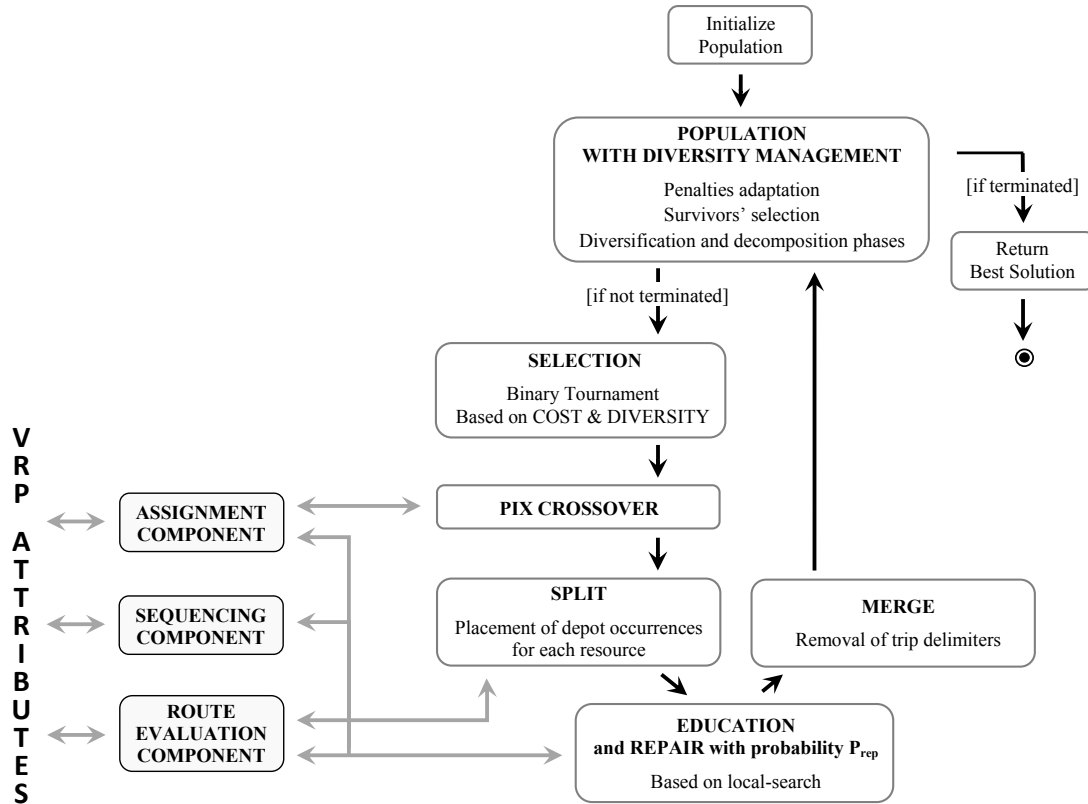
Initialize Population

POPULATION WITH DIVERSITY MANAGEMENT

Penalties adaptation
Survivors' selection
Diversification and decomposition phases

[if terminated]

Return Best Solution

[if not terminated]

SELECTION

Binary Tournament
Based on COST & DIVERSITY

V R P A T T R I B U T E S

ASSIGNMENT COMPONENT

SEQUENCING COMPONENT

ROUTE EVALUATION COMPONENT

PIX CROSSOVER

SPLIT

Placement of depot occurrences for each resource

MERGE

Removal of trip delimiters

EDUCATION and REPAIR with probability $P_{rep}$

Based on local-search